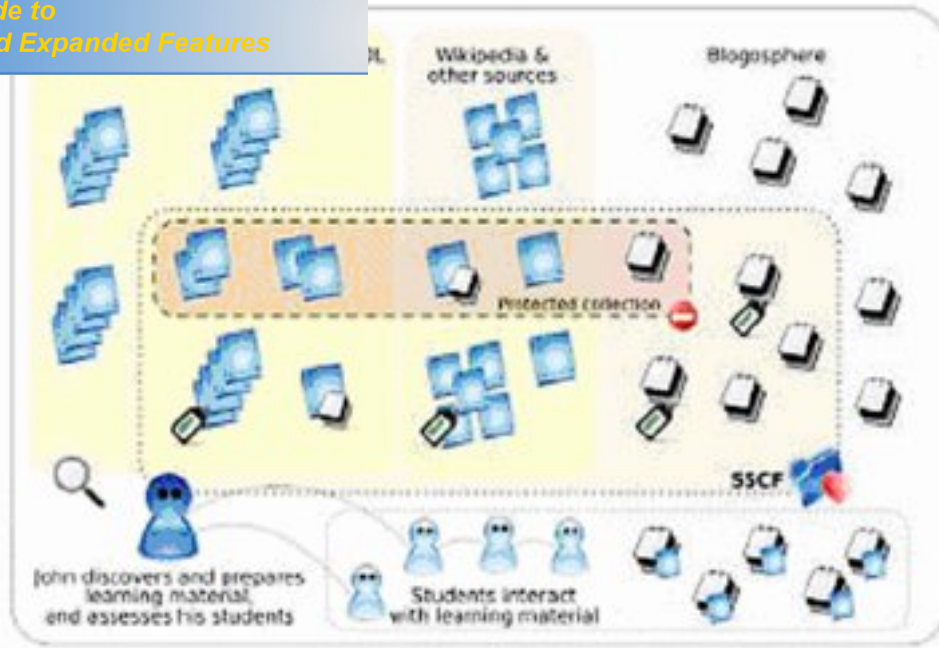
de to
d Expanded Features

DL

Wikipedia & other sources

Blogosphere

Protected collection

SSCF

John discovers and prepares learning material, and assesses his students

Students interact with learning material